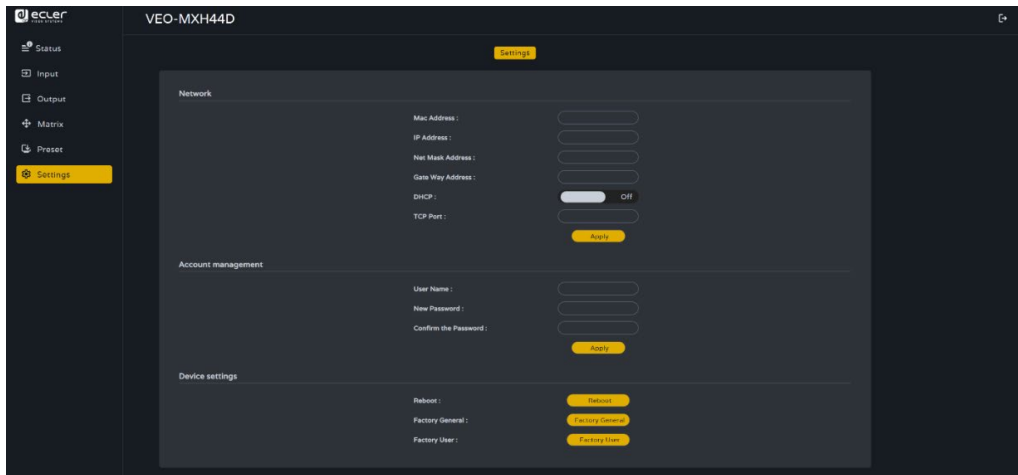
ecler

VEO-MXH44D

Status
Input
Output
Matrix
Preset
Settings

Settings

Network

Mac Address :
IP Address :
Net Mask Address :
Gate Way Address :
DHCP : Off
TCP Port :
Apply

Account management

User Name :
New Password :
Confirm the Password :
Apply

Device settings

Reboot : Reboot
Factory General : Factory General
Factory User : Factory User